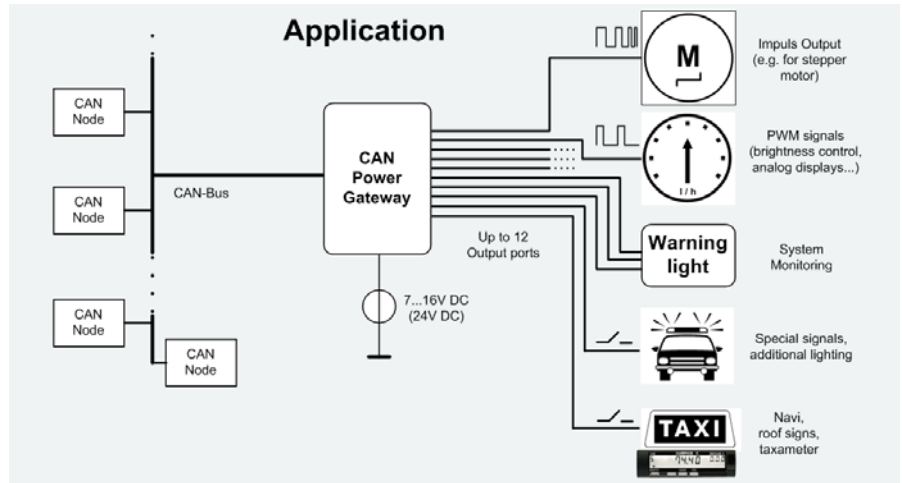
Application

CAN Node

CAN Node

CAN-Bus

CAN Node

CAN Node

CAN Power Gateway

Up to 12 Output ports

7...16V DC (24V DC)

M

Impuls Output (e.g. for stepper motor)

l / h

PWM signals (brightness control, analog displays...)

Warning light

System Monitoring

Special signals, additional lighting

TAXI

Navi, roof signs, taxameter